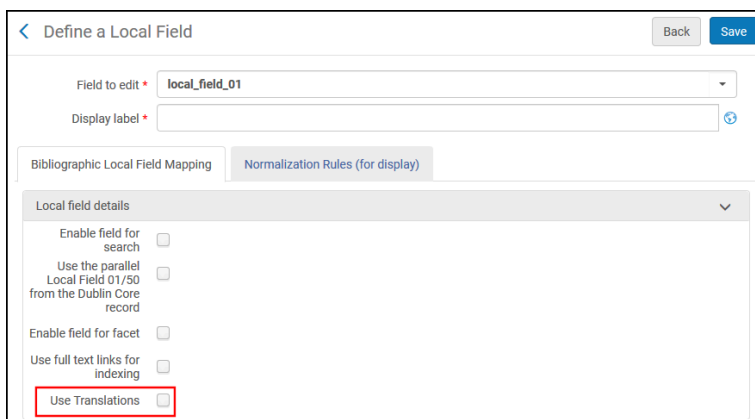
< Define a Local Field

Back Save

Field to edit * local_field_01

Display label *

Bibliographic Local Field Mapping

Normalization Rules (for display)

Local field details

Enable field for search

Use the parallel Local Field 01/50 from the Dublin Core record

Enable field for facet

Use full text links for indexing

Use Translations